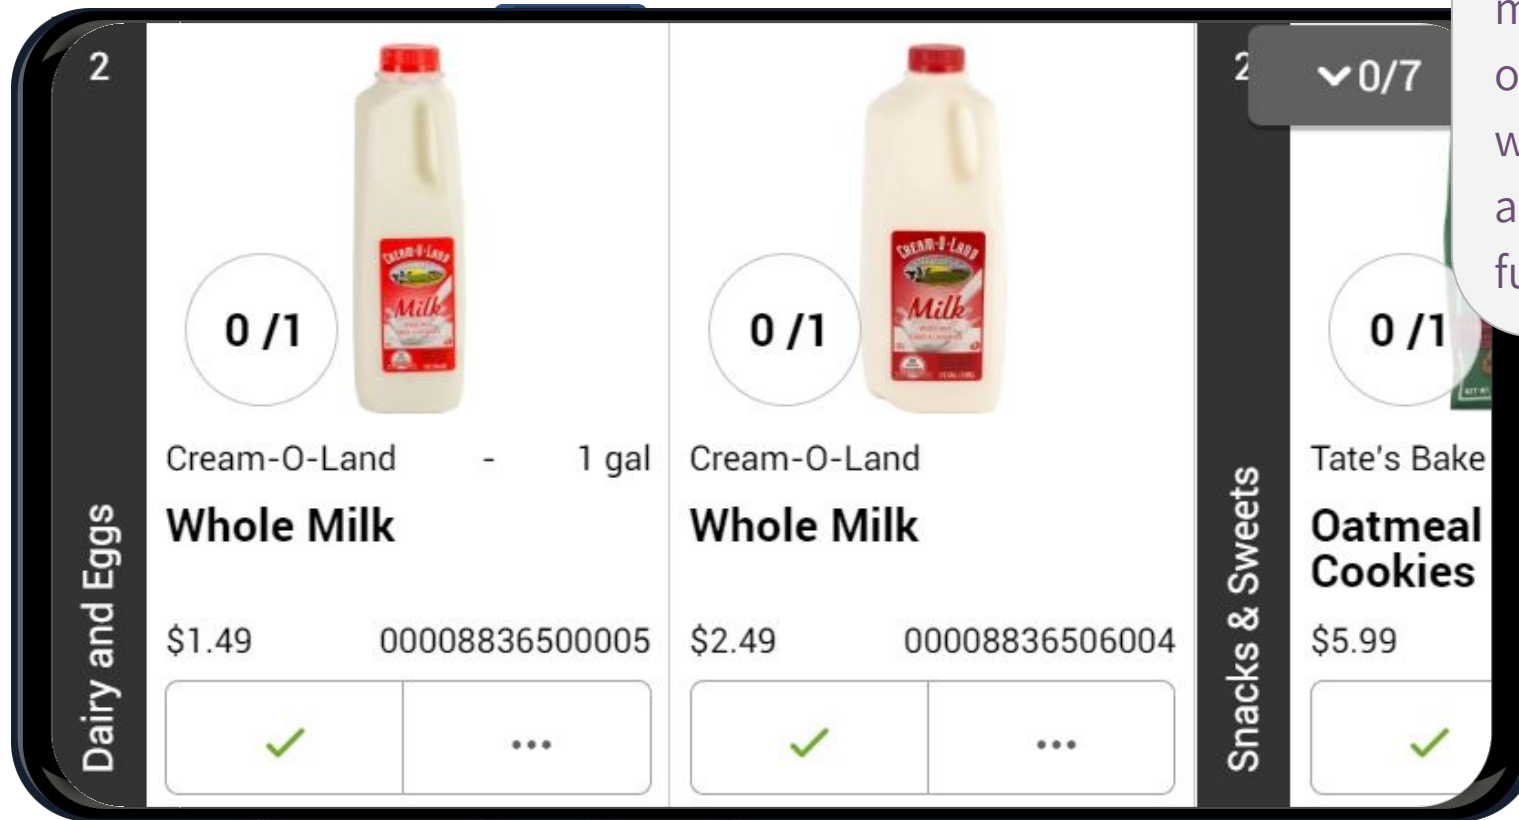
2

Dairy and Eggs

0 /1

Cream-O-Land - 1 gal

Whole Milk

$1.49 00008836500005

✓ ...

0 /1

Cream-O-Land

Whole Milk

$2.49 00008836506004

✓ ...

2

Snacks & Sweets

0/7

0 /1

Tate's Bake

Oatmeal Cookies

$5.99

✓

m
o
w
a
fu